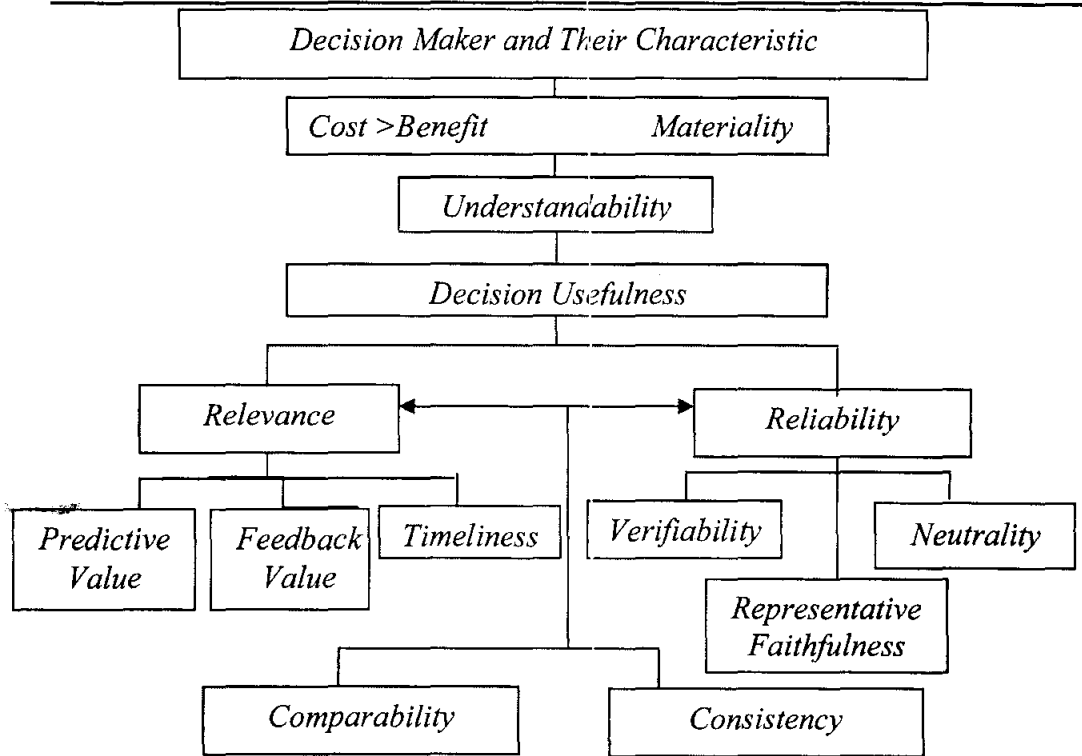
Decision Maker and Their Characteristic

Cost >Benefit Materiality

Understandability

Decision Usefulness

Relevance

Reliability

Predictive Value

Feedback Value

Timeliness

Verifiability

Neutrality

Representative Faithfulness

Comparability

Consistency